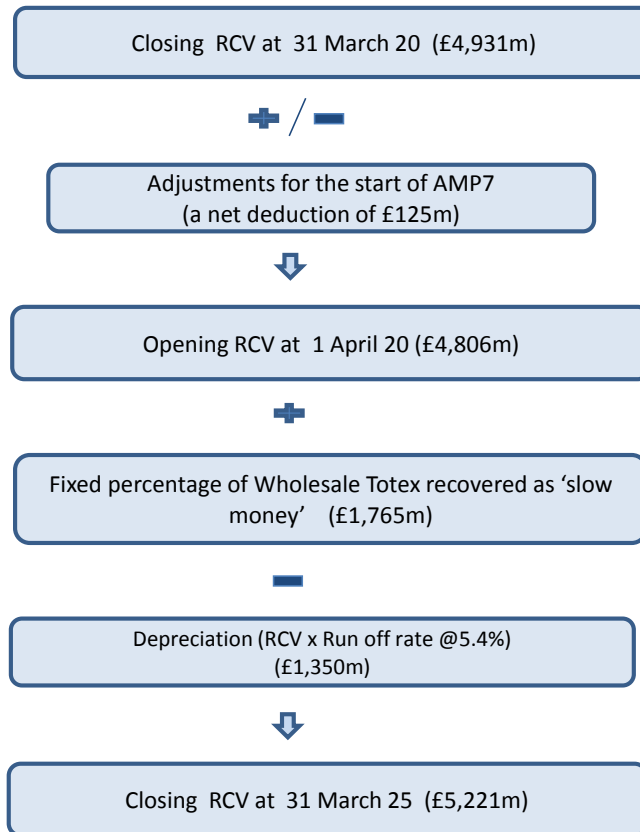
Closing RCV at 31 March 20 (£4,931m)

+ / −

Adjustments for the start of AMP7 (a net deduction of £125m)

Opening RCV at 1 April 20 (£4,806m)

+

Fixed percentage of Wholesale Totex recovered as ‘slow money’ (£1,765m)

−

Depreciation (RCV x Run off rate @5.4%) (£1,350m)

Closing RCV at 31 March 25 (£5,221m)